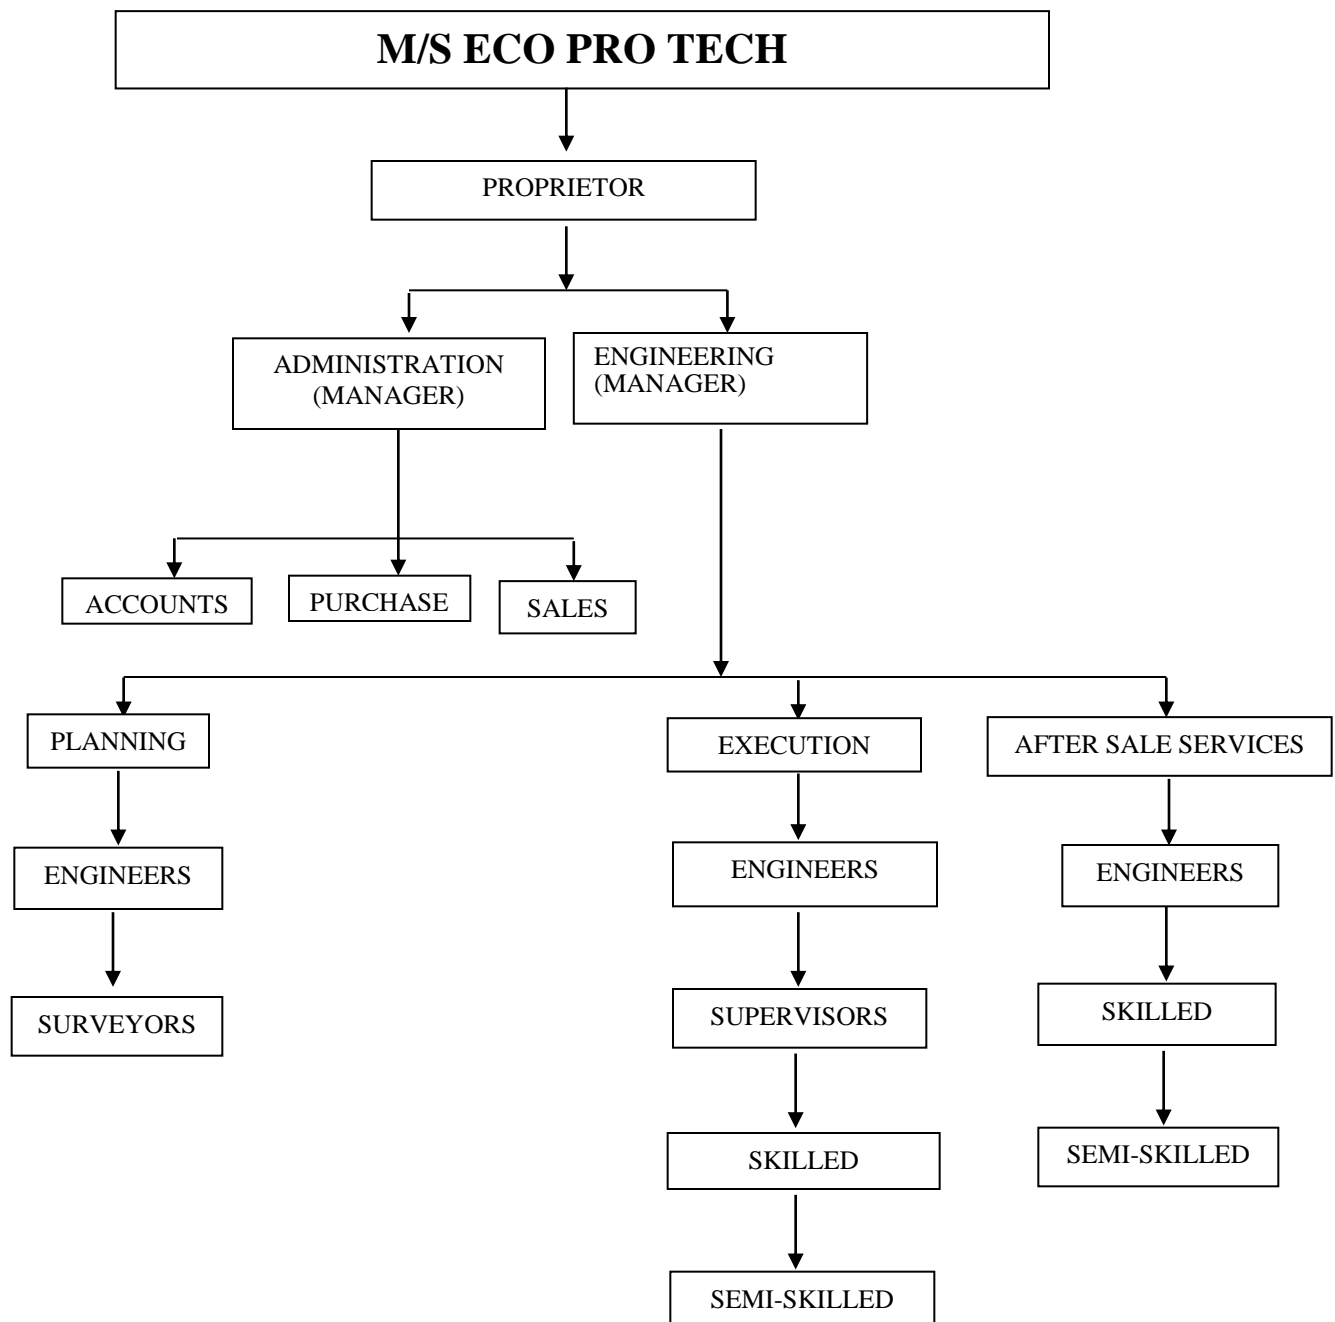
M/S ECO PRO TECH

PROPRIETOR

ADMINISTRATION (MANAGER)

ENGINEERING (MANAGER)

ACCOUNTS

PURCHASE

SALES

PLANNING

ENGINEERS

SURVEYORS

EXECUTION

ENGINEERS

SUPERVISORS

SKILLED

SEMI-SKILLED

AFTER SALE SERVICES

ENGINEERS

SKILLED

SEMI-SKILLED